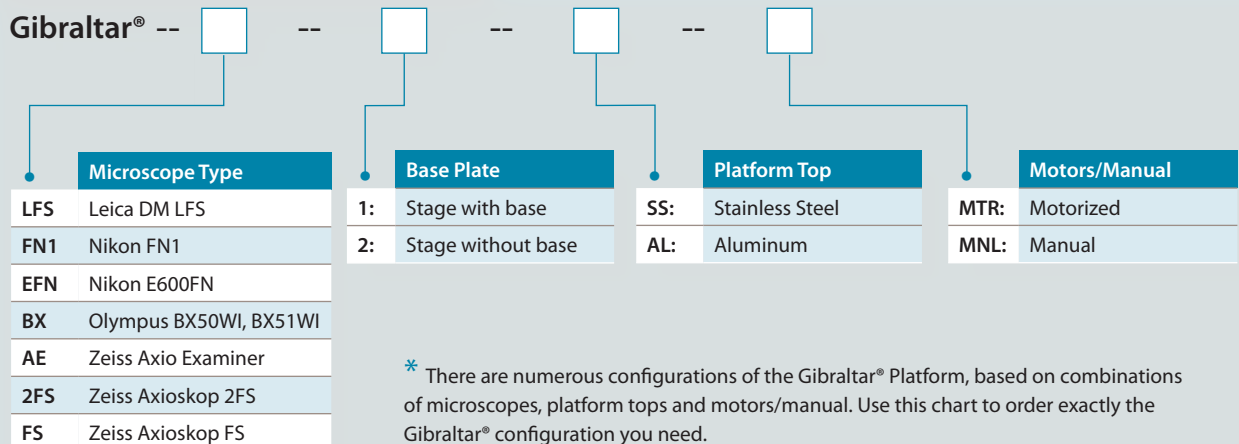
Gibraltar® -- [ ] -- [ ] -- [ ] -- [ ]

| | Microscope Type |
|---|---|
| LFS | Leica DM LFS |
| FN1 | Nikon FN1 |
| EFN | Nikon E600FN |
| BX | Olympus BX50WI, BX51WI |
| AE | Zeiss Axio Examiner |
| 2FS | Zeiss Axioskop 2FS |
| FS | Zeiss Axioskop FS |

| | Base Plate |
|---|---|
| 1: | Stage with base |
| 2: | Stage without base |

| | Platform Top |
|---|---|
| SS: | Stainless Steel |
| AL: | Aluminum |

| | Motors/Manual |
|---|---|
| MTR: | Motorized |
| MNL: | Manual |

* There are numerous configurations of the Gibraltar® Platform, based on combinations of microscopes, platform tops and motors/manual. Use this chart to order exactly the Gibraltar® configuration you need.